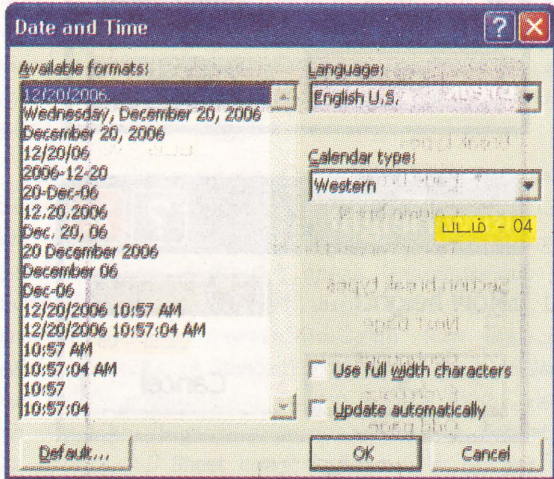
Date and Time

Available formats:

12/20/2006
Wednesday, December 20, 2006
December 20, 2006
12/20/06
2006-12-20
20-Dec-06
12.20.2006
Dec. 20, 06
20 December 2006
December 06
Dec-06
12/20/2006 10:57 AM
12/20/2006 10:57:04 AM
10:57 AM
10:57:04 AM
10:57
10:57:04

Language:
English U.S.

Calendar type:
Western

படம் - 04

Use full width characters

Update automatically

Default...

OK

Cancel